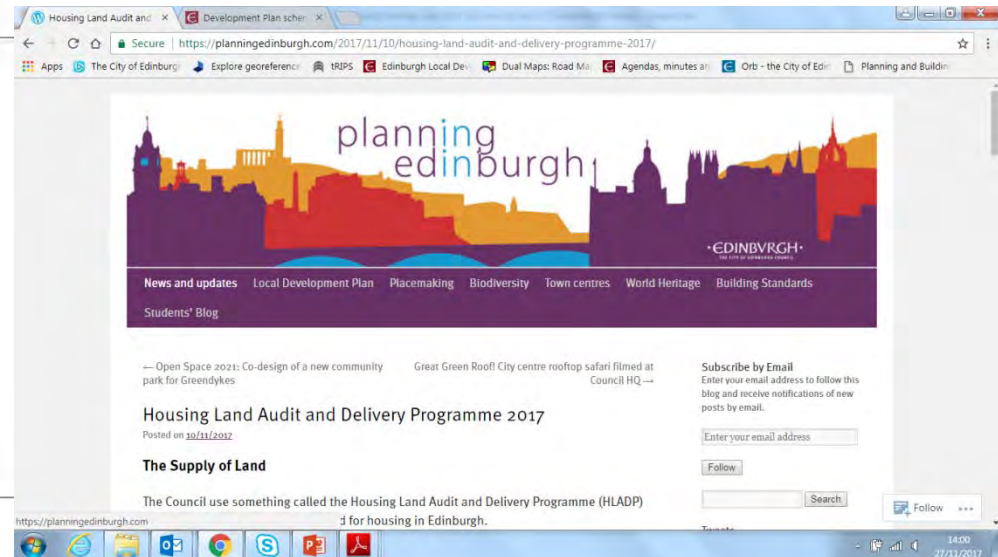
Housing Land Audit and ×
Development Plan schem ×

Secure | https://planningedinburgh.com/2017/11/10/housing-land-audit-and-delivery-programme-2017/

Apps The City of Edinburgh Explore georeference tRIPS Edinburgh Local Dev Dual Maps: Road Ma Agendas, minutes an Orb - the City of Edin Planning and Buildin

planning edinburgh

·EDINBVRGH·

News and updates Local Development Plan Placemaking Biodiversity Town centres World Heritage Building Standards Students' Blog

← Open Space 2021: Co-design of a new community park for Greendykes

Great Green Roof! City centre rooftop safari filmed at Council HQ →

Housing Land Audit and Delivery Programme 2017

Posted on 10/11/2017

The Supply of Land

The Council use something called the Housing Land Audit and Delivery Programme (HLADP) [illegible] d for housing in Edinburgh.

Subscribe by Email

Enter your email address to follow this blog and receive notifications of new posts by email.

Enter your email address

Follow

Search

Follow

https://planningedinburgh.com

14:00
27/11/2017